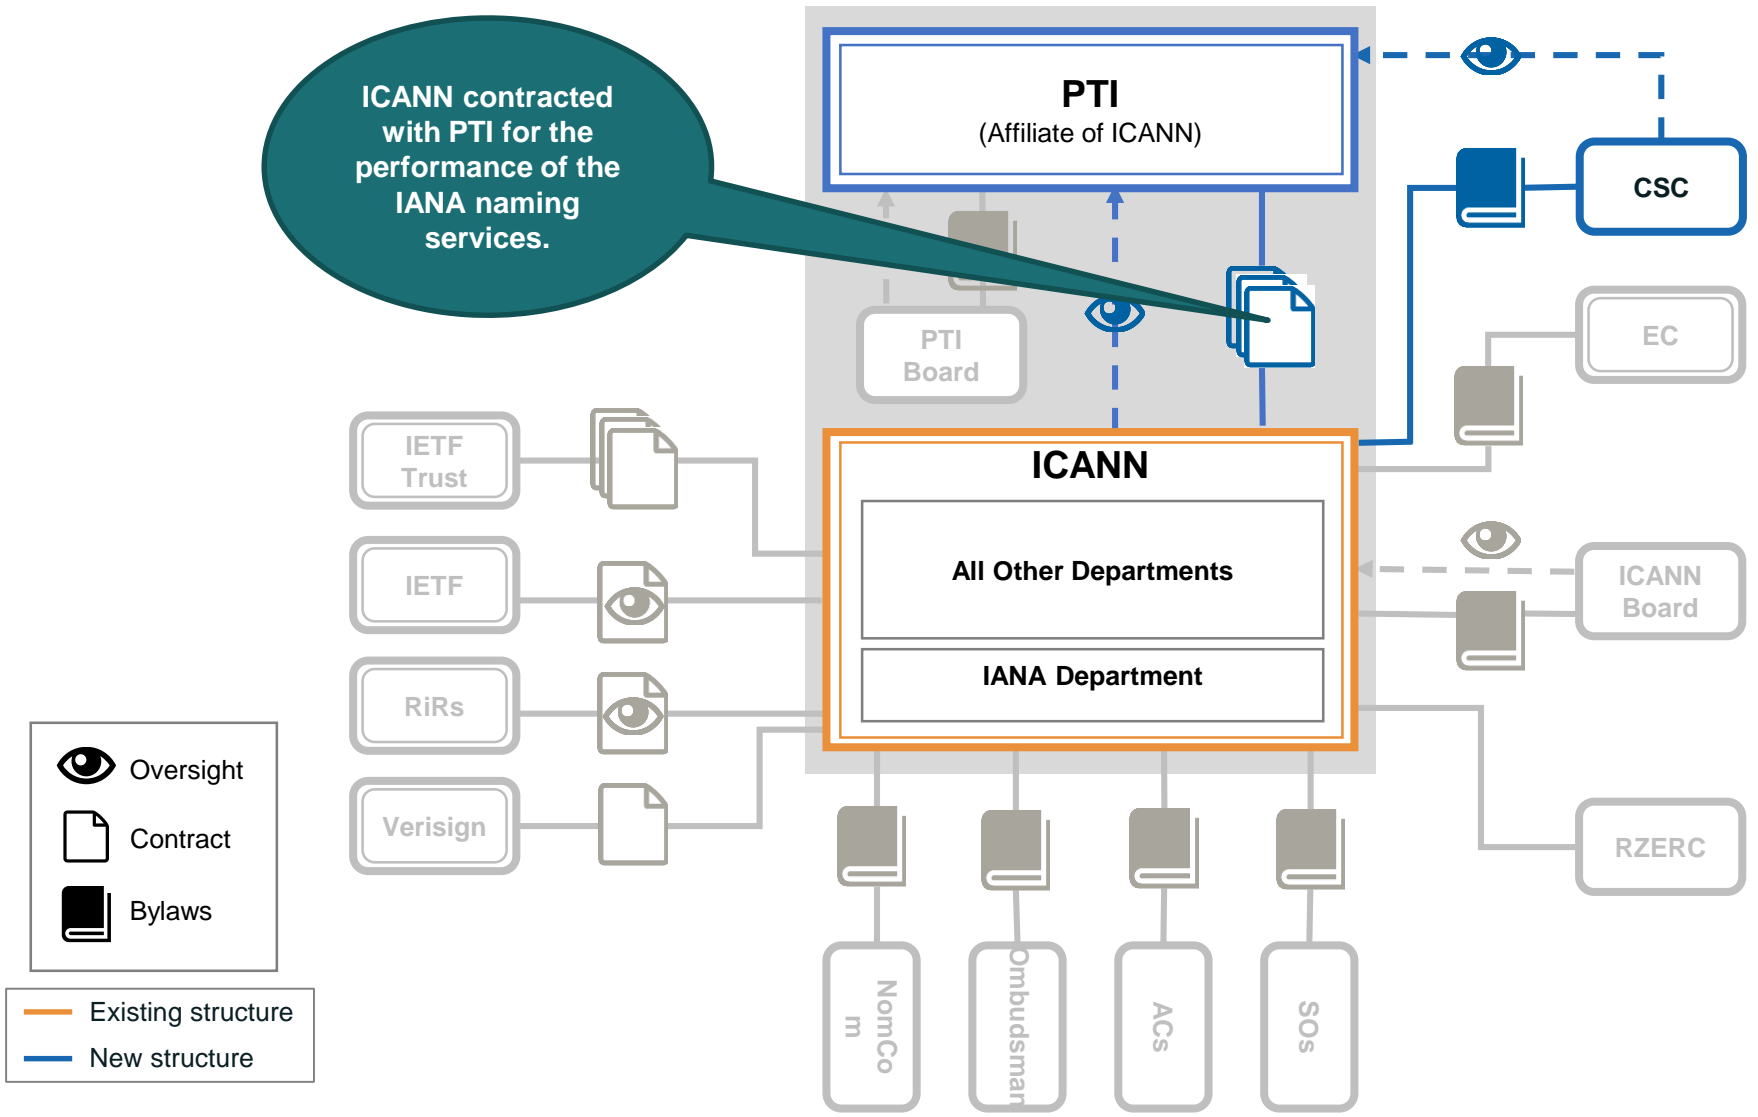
ICANN contracted with PTI for the performance of the IANA naming services.

PTI
(Affiliate of ICANN)

CSC

PTI Board

EC

IETF Trust

ICANN

All Other Departments

IANA Department

IETF

ICANN Board

RiRs

Verisign

RZERC

Oversight

Contract

Bylaws

Existing structure

New structure

NomCom

Ombudsman

ACs

SOs